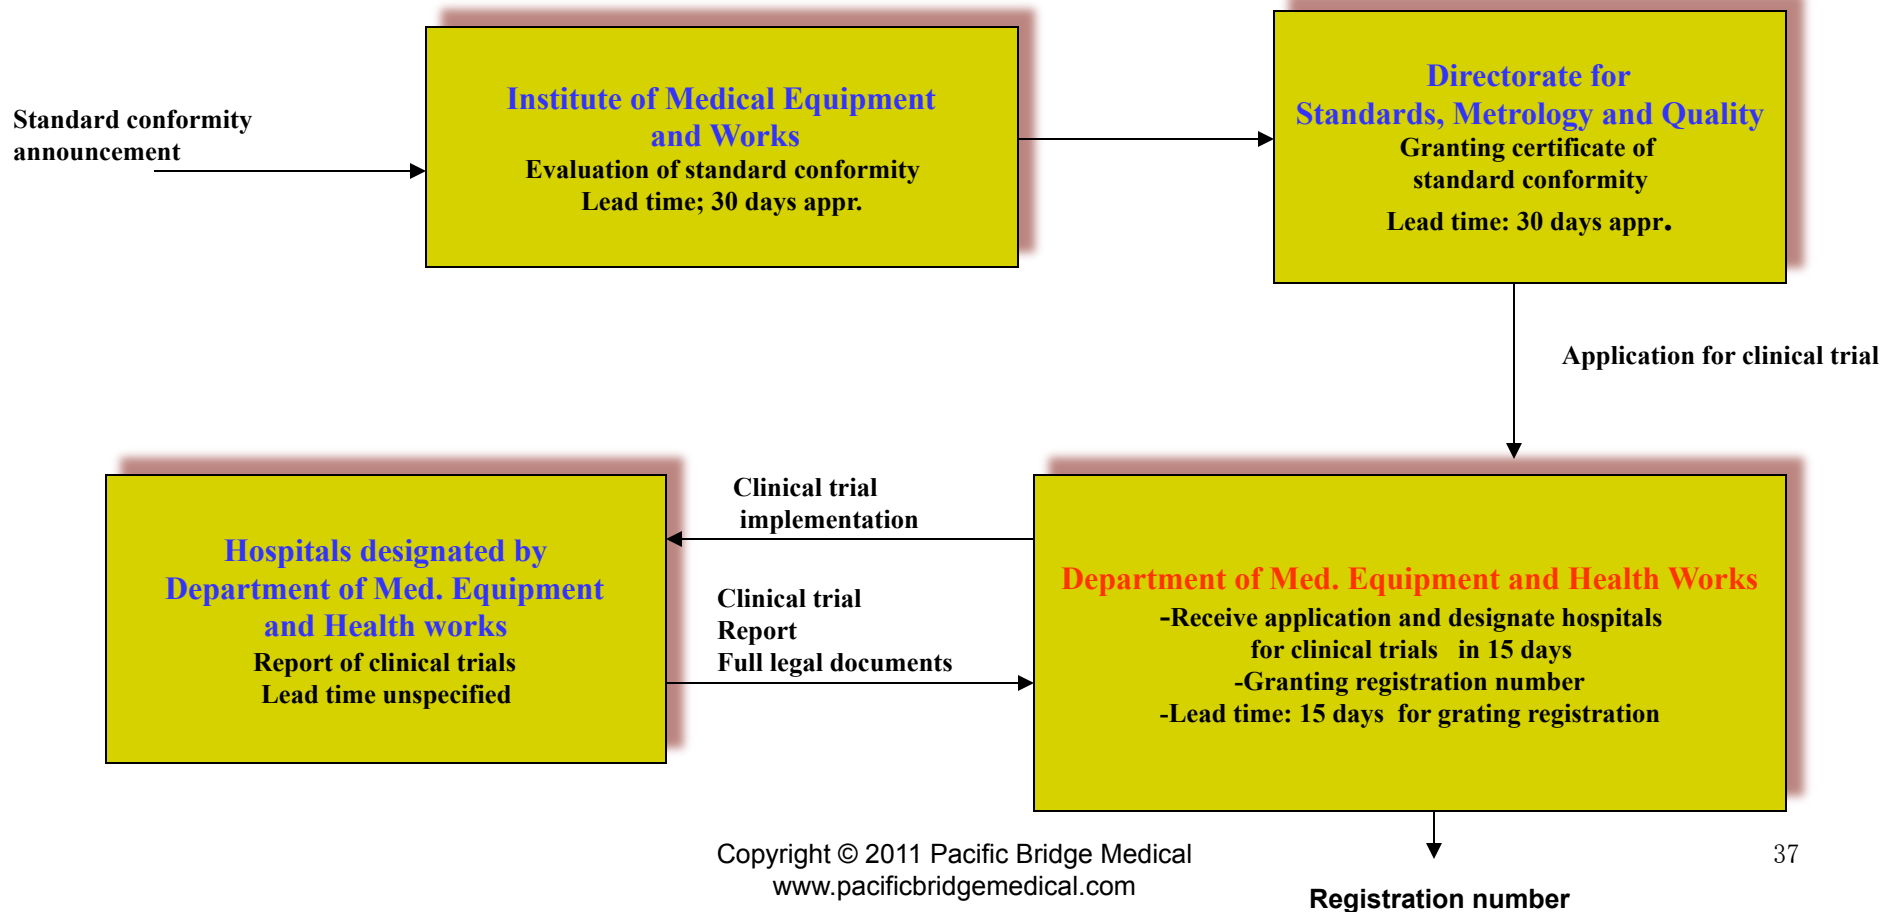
Standard conformity announcement

Institute of Medical Equipment and Works
Evaluation of standard conformity
Lead time; 30 days appr.

Directorate for Standards, Metrology and Quality
Granting certificate of standard conformity
Lead time: 30 days appr.

Application for clinical trial

Clinical trial implementation

Hospitals designated by Department of Med. Equipment and Health works
Report of clinical trials
Lead time unspecified

Clinical trial
Report
Full legal documents

Department of Med. Equipment and Health Works
-Receive application and designate hospitals for clinical trials in 15 days
-Granting registration number
-Lead time: 15 days for grating registration

Copyright © 2011 Pacific Bridge Medical
www.pacificbridgemedical.com

37

Registration number